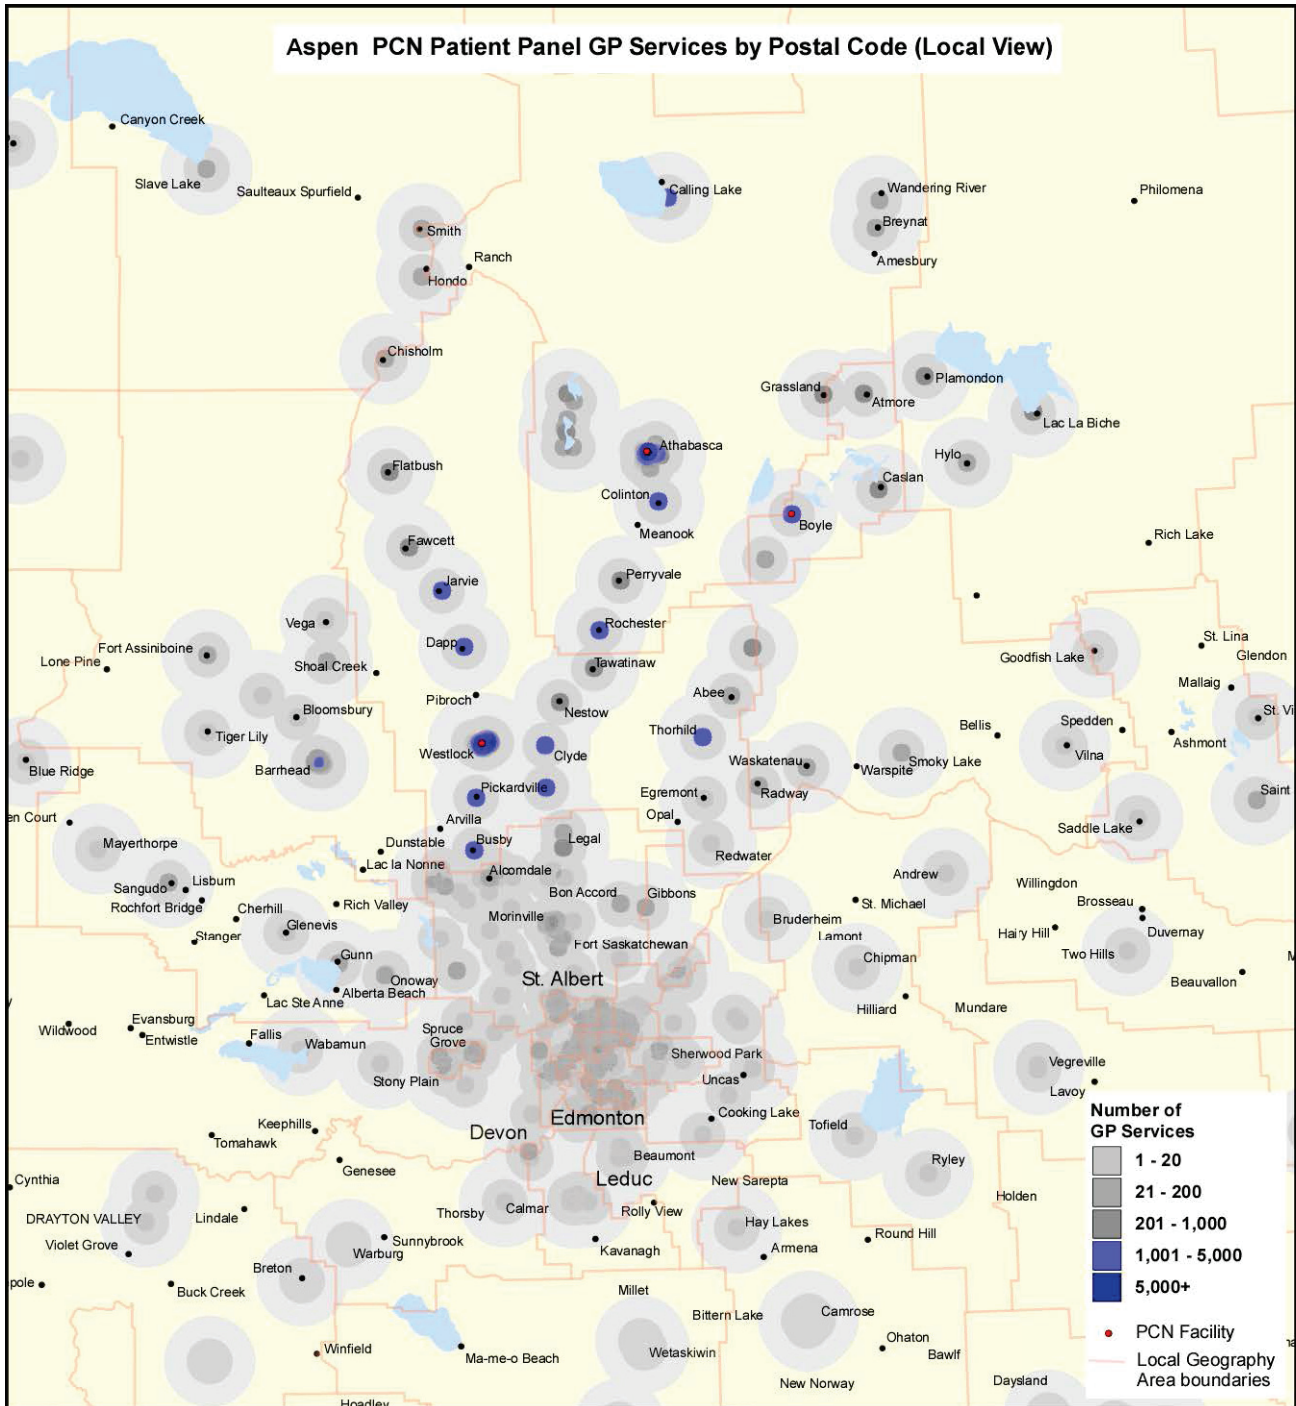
Aspen PCN Patient Panel GP Services by Postal Code (Local View)

Canyon Creek
Slave Lake
Saulteaux Spurfield
Calling Lake
Wandering River
Philomena
Breynat
Amesbury
Smith
Ranch
Hondo
Chisholm
Plamondon
Grassland
Atmore
Lac La Biche
Athabasca
Hylo
Flatbush
Caslan
Colinton
Boyle
Meanook
Rich Lake
Fawcett
Perryvale
Jarvie
Vega
Rochester
Dapp
St. Lina
Fort Assiniboine
Goodfish Lake
Glendon
Lone Pine
Shoal Creek
Tawatinaw
Mallaig
Abee
Pibroch
Bloomsbury
Nestow
Bellis
Spedden
St. Vi
Tiger Lily
Thorhild
Ashmont
Westlock
Clyde
Vilna
Blue Ridge
Barrhead
Waskatenau
Warspite
Smoky Lake
Pickardville
Egremont
Radway
Saint
Arvilla
Opal
Saddle Lake
en Court
Mayerthorpe
Dunstable
Busby
Legal
Redwater
Lac la Nonne
Alcomdale
Andrew
Willingdon
Sangudo
Lisburn
Bon Accord
Gibbons
St. Michael
Brosseau
Rochfort Bridge
Cherhill
Rich Valley
Morinville
Bruderheim
Duvernay
Glenevis
Lamont
Hairy Hill
Stanger
Fort Saskatchewan
Chipman
Two Hills
Gunn
St. Albert
Onoway
Beauvallon
Alberta Beach
Lac Ste Anne
Hilliard
Mundare
Evansburg
Wildwood
Entwistle
Fallis
Spruce Grove
Wabamun
Sherwood Park
Vegreville
Stony Plain
Uncas
Lavoy
Keephills
Cooking Lake
Tofield
Edmonton
Tomahawk
Devon
Beaumont
Ryley
Cynthia
Genesee
Leduc
New Sarepta
Holden
DRAYTON VALLEY
Lindale
Thorsby
Calmar
Rolly View
Hay Lakes
Round Hill
Violet Grove
Sunnybrook
Warburg
Kavanagh
Armena
Breton
pole
Buck Creek
Millet
Camrose
Bittern Lake
Ohaton
Winfield
Ma-me-o Beach
Wetaskiwin
Bawlf
New Norway
Daysland
Hoadley

Number of GP Services
1 - 20
21 - 200
201 - 1,000
1,001 - 5,000
5,000+
PCN Facility
Local Geography Area boundaries